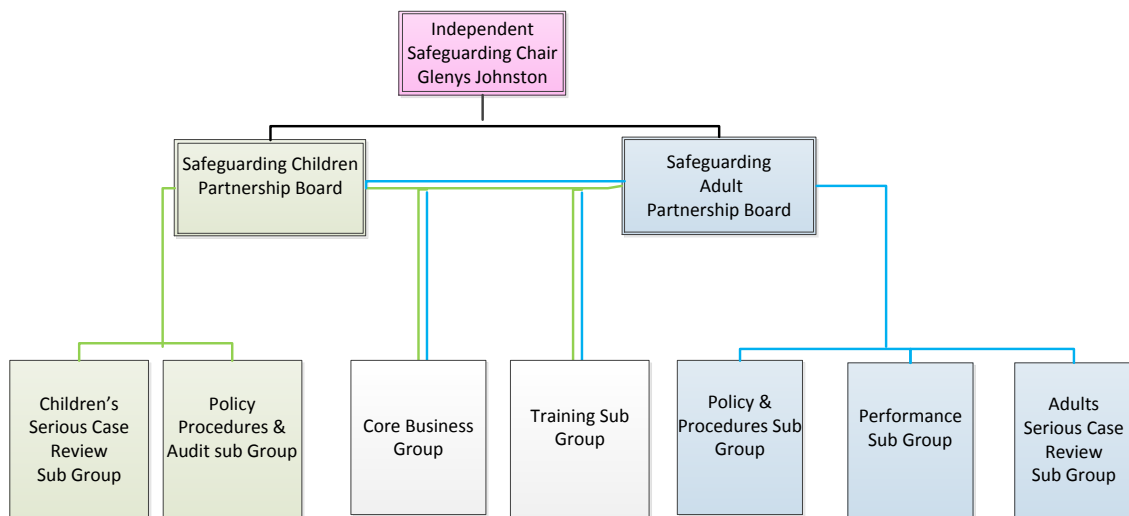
Independent Safeguarding Chair Glenys Johnston

Safeguarding Children Partnership Board

Safeguarding Adult Partnership Board

Children's Serious Case Review Sub Group

Policy Procedures & Audit sub Group

Core Business Group

Training Sub Group

Policy & Procedures Sub Group

Performance Sub Group

Adults Serious Case Review Sub Group